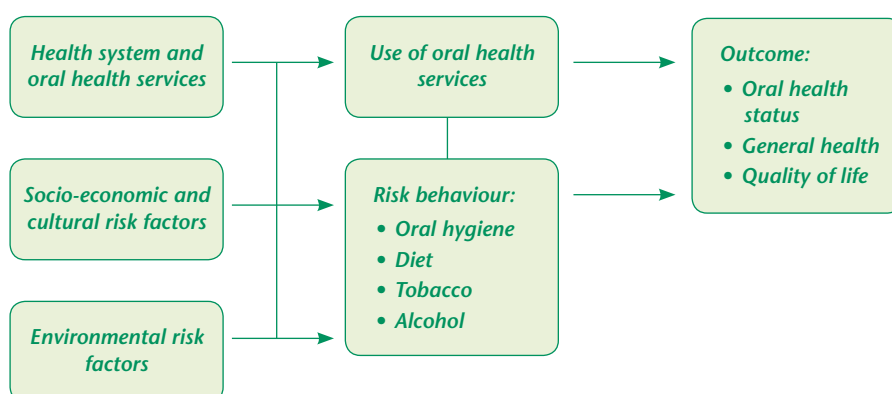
Health system and oral health services

Socio-economic and cultural risk factors

Environmental risk factors

Use of oral health services

Risk behaviour:
• Oral hygiene
• Diet
• Tobacco
• Alcohol

Outcome:
• Oral health status
• General health
• Quality of life